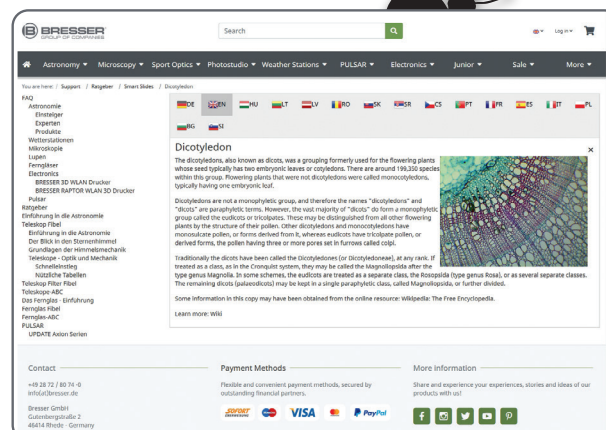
BRESSER GROUP OF COMPANIES

Search

Log in

Astronomy ▾ Microscopy ▾ Sport Optics ▾ Photostudio ▾ Weather Stations ▾ PULSAR ▾ Electronics ▾ Junior ▾ Sale ▾ More ▾

You are here: / Support / Ratgeber / Smart Slides / Dicotyledon

FAQ
Astronomie
Einsteiger
Experten
Produkte
Wetterstationen
Mikroskopie
Lupen
Ferngläser
Electronics
BRESSER 3D WLAN Drucker
BRESSER RAPTOR WLAN 3D Drucker
Pulsar
Ratgeber
Einführung in die Astronomie
Teleskop Fibel
Einführung in die Astronomie
Der Blick in den Sternenhimmel
Grundlagen der Himmelsmechanik
Teleskope - Optik und Mechanik
Schnelleinstieg
Nützliche Tabellen
Teleskop Filter Fibel
Teleskope-ABC
Das Fernglas - Einführung
Fernglas Fibel
Fernglas-ABC
PULSAR
UPDATE Axion Serien

DE EN HU LT LV RO SK SR CS PT FR ES IT PL BG SI

Dicotyledon

The dicotyledons, also known as dicots, was a grouping formerly used for the flowering plants whose seed typically has two embryonic leaves or cotyledons. There are around 199,350 species within this group. Flowering plants that were not dicotyledons were called monocotyledons, typically having one embryonic leaf.

Dicotyledons are not a monophyletic group, and therefore the names "dicotyledons" and "dicots" are paraphyletic terms. However, the vast majority of "dicots" do form a monophyletic group called the eudicots or tricolpates. These may be distinguished from all other flowering plants by the structure of their pollen. Other dicotyledons and monocotyledons have monosulcate pollen, or forms derived from it, whereas eudicots have tricolpate pollen, or derived forms, the pollen having three or more pores set in furrows called colpi.

Traditionally the dicots have been called the Dicotyledones (or Dicotyledoneae), at any rank. If treated as a class, as in the Cronquist system, they may be called the Magnoliopsida after the type genus Magnolia. In some schemes, the eudicots are treated as a separate class, the Rosopsida (type genus Rosa), or as several separate classes. The remaining dicots (palaeodicots) may be kept in a single paraphyletic class, called Magnoliopsida, or further divided.

Some information in this copy may have been obtained from the online resource: Wikipedia: The Free Encyclopedia.

Learn more: Wiki

Contact
+49 28 72 / 80 74 -0
info(at)bresser.de
Bresser GmbH
Gutenbergstraße 2
46414 Rhede · Germany

Payment Methods
Flexible and convenient payment methods, secured by outstanding financial partners.
SOFORT ÜBERWEISUNG VISA PayPal

More Information
Share and experience your experiences, stories and ideas of our products with us!